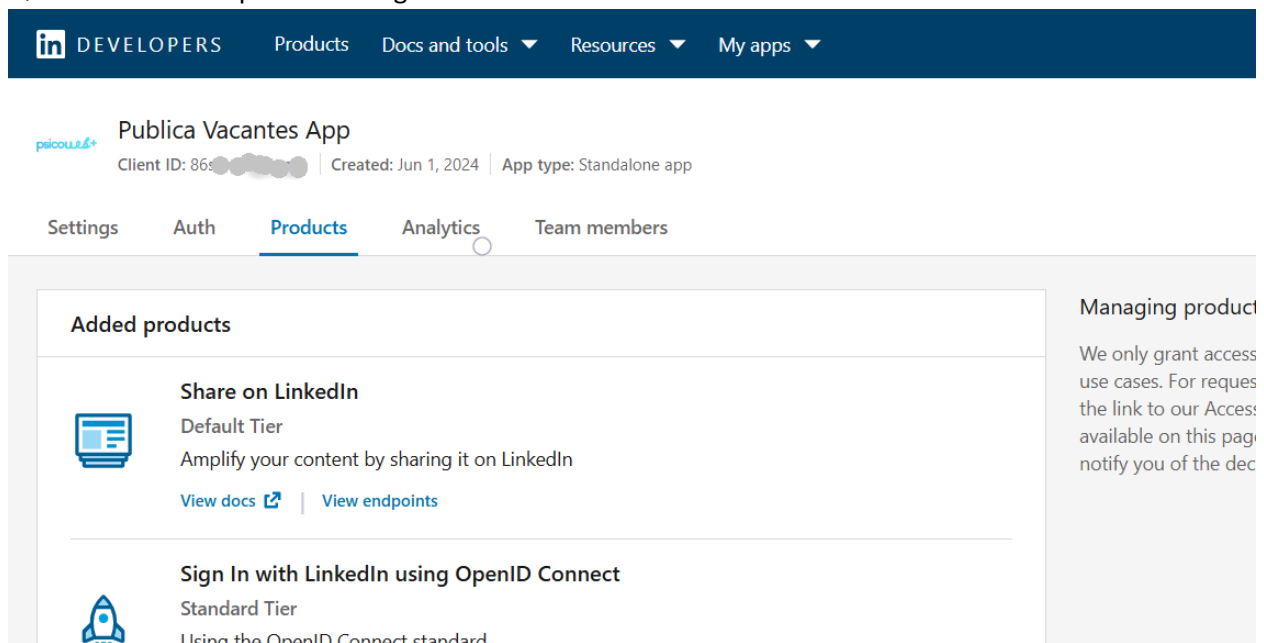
in DEVELOPERS Products Docs and tools Resources My apps

psicoweb+

Publica Vacantes App

Client ID: 86s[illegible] | Created: Jun 1, 2024 | App type: Standalone app

Settings Auth Products Analytics Team members

Added products

Share on LinkedIn

Default Tier

Amplify your content by sharing it on LinkedIn

View docs | View endpoints

Sign In with LinkedIn using OpenID Connect

Standard Tier

Using the OpenID Connect standard

Managing product

We only grant access use cases. For reques the link to our Acces available on this pag notify you of the dec